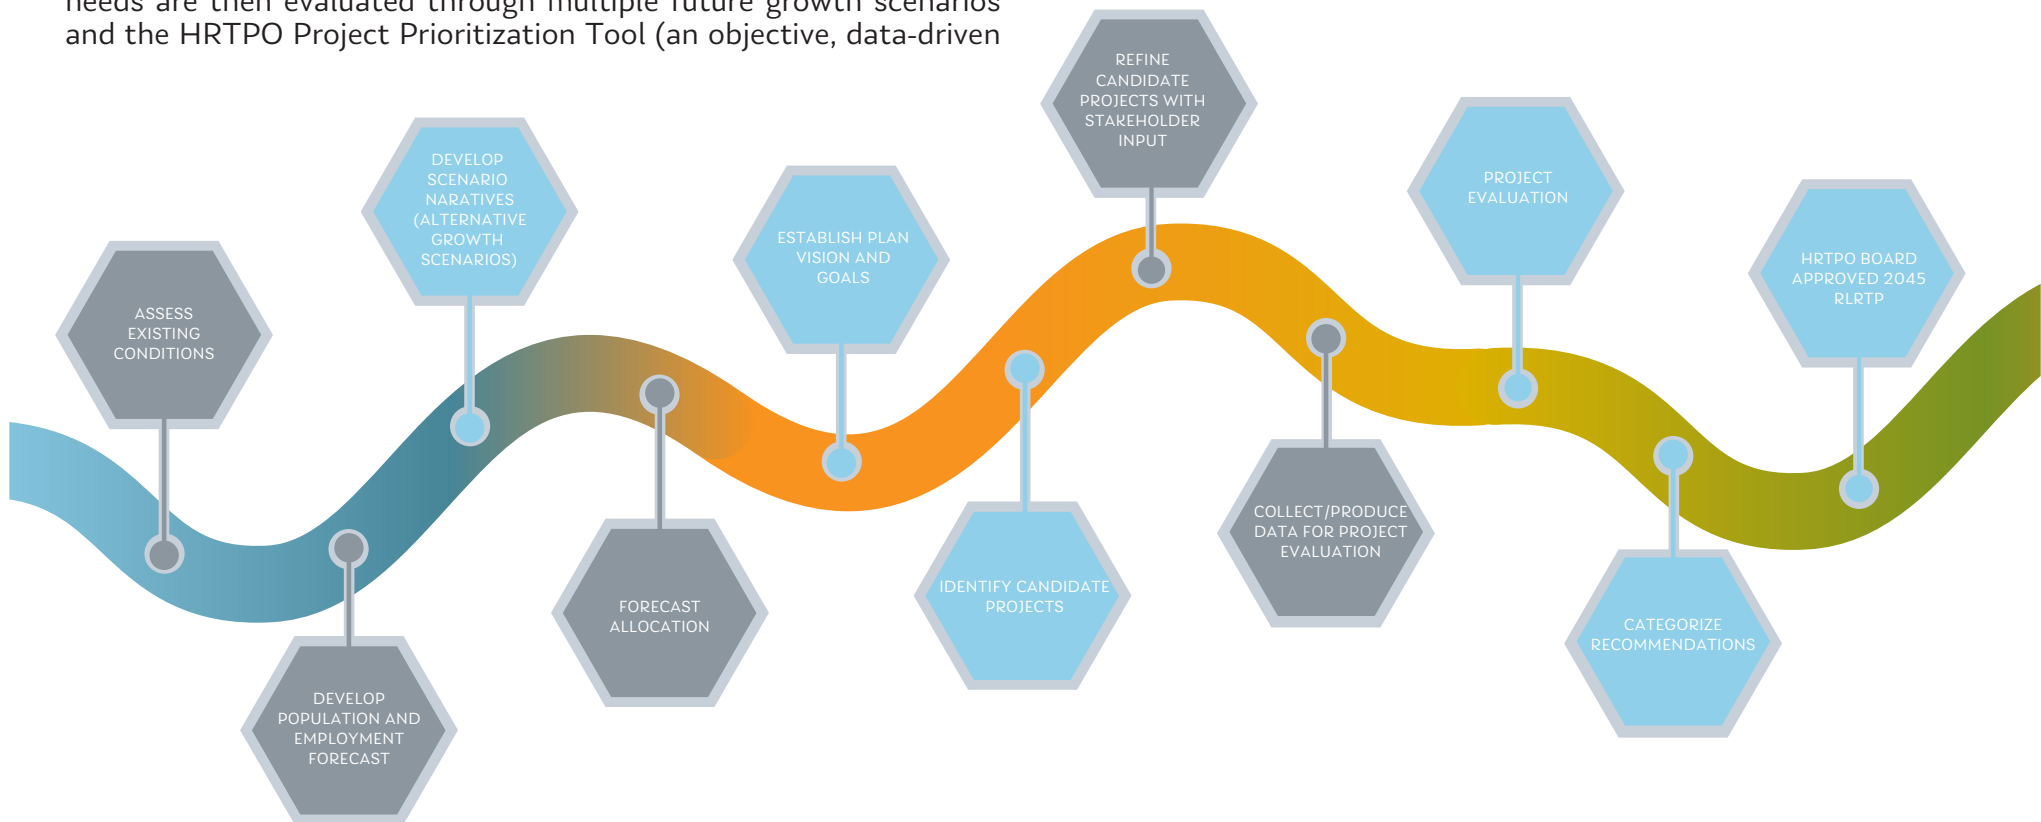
needs are then evaluated through multiple future growth scenarios and the HRTPO Project Prioritization Tool (an objective, data-driven

ASSESS EXISTING CONDITIONS

DEVELOP POPULATION AND EMPLOYMENT FORECAST

DEVELOP SCENARIO NARATIVES (ALTERNATIVE GROWTH SCENARIOS)

FORECAST ALLOCATION

ESTABLISH PLAN VISION AND GOALS

IDENTIFY CANDIDATE PROJECTS

REFINE CANDIDATE PROJECTS WITH STAKEHOLDER INPUT

COLLECT/PRODUCE DATA FOR PROJECT EVALUATION

PROJECT EVALUATION

CATEGORIZE RECOMMENDATIONS

HRTPO BOARD APPROVED 2045 RLRTP